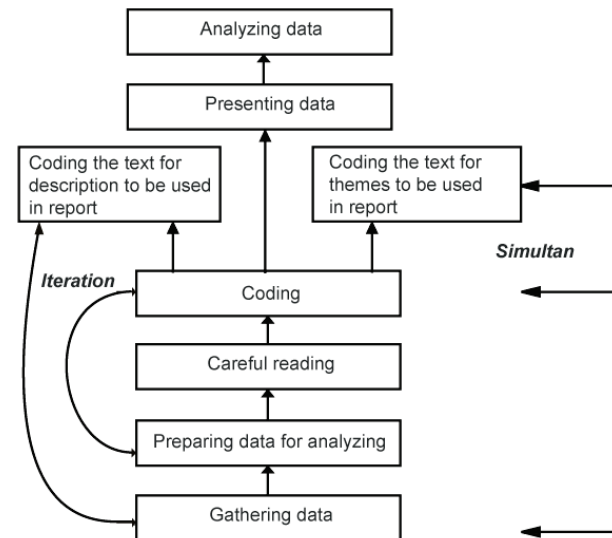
Analyzing data

Presenting data

Coding the text for description to be used in report

Coding the text for themes to be used in report

Simultan

Iteration

Coding

Careful reading

Preparing data for analyzing

Gathering data